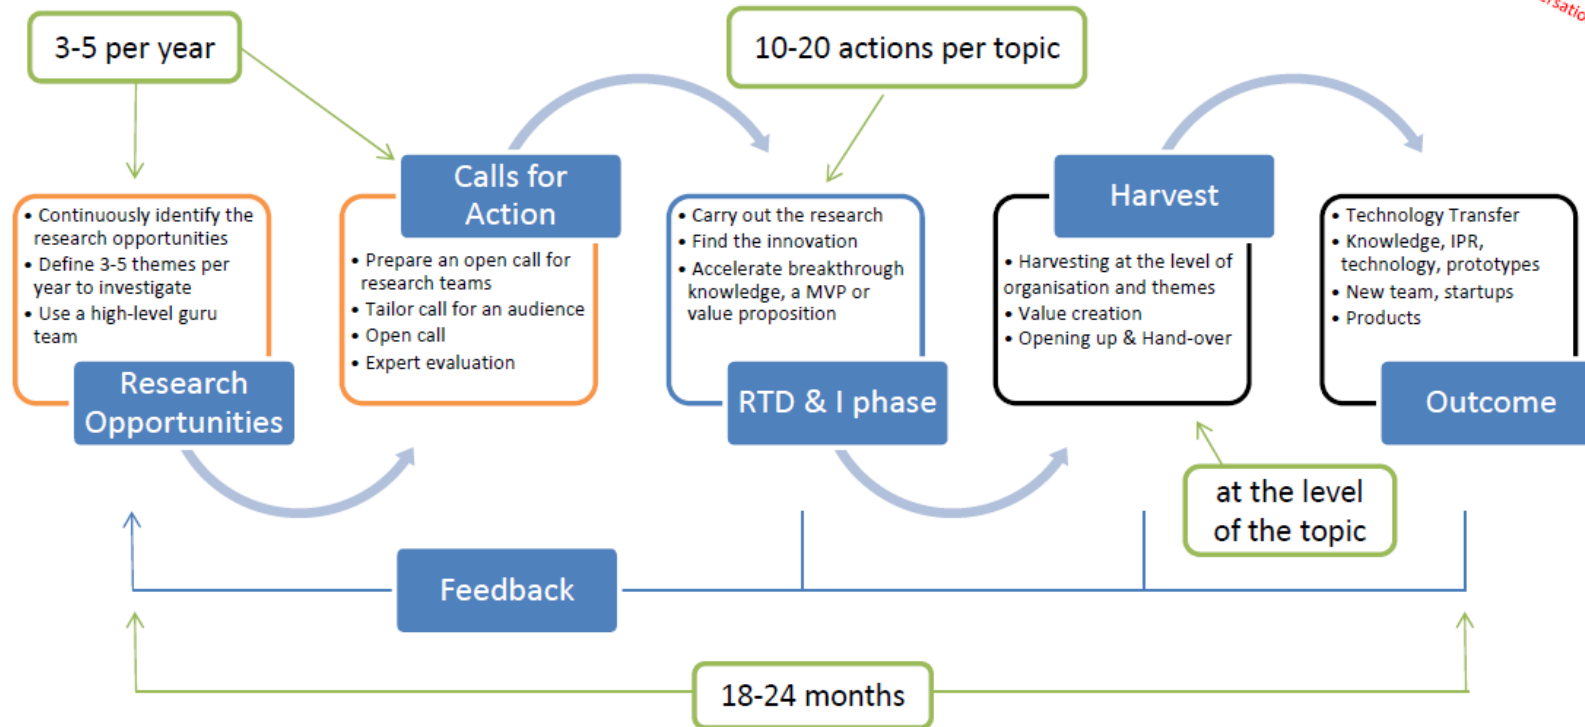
3-5 per year

10-20 actions per topic

rsatio

• Continuously identify the research opportunities
• Define 3-5 themes per year to investigate
• Use a high-level guru team

Research Opportunities

Calls for Action

• Prepare an open call for research teams
• Tailor call for an audience
• Open call
• Expert evaluation

• Carry out the research
• Find the innovation
• Accelerate breakthrough knowledge, a MVP or value proposition

RTD & I phase

Harvest

• Harvesting at the level of organisation and themes
• Value creation
• Opening up & Hand-over

• Technology Transfer
• Knowledge, IPR, technology, prototypes
• New team, startups
• Products

Outcome

at the level of the topic

Feedback

18-24 months